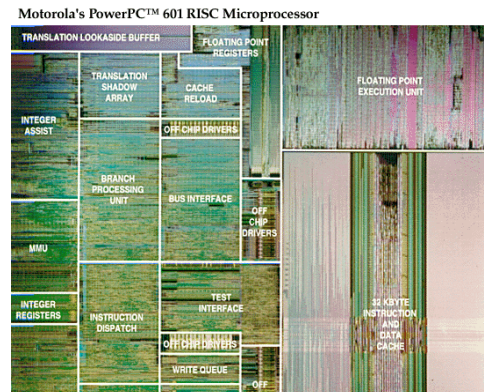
Motorola's PowerPC™ 601 RISC Microprocessor

TRANSLATION LOOKASIDE BUFFER

FLOATING POINT REGISTERS

FLOATING POINT EXECUTION UNIT

TRANSLATION SHADOW ARRAY

CACHE RELOAD

INTEGER ASSIST

OFF CHIP DRIVERS

BRANCH PROCESSING UNIT

BUS INTERFACE

OFF CHIP DRIVERS

MMU

INTEGER REGISTERS

INSTRUCTION DISPATCH

TEST INTERFACE

32 KBYTE INSTRUCTION AND DATA CACHE

OFF CHIP DRIVERS

WRITE QUEUE

OFF